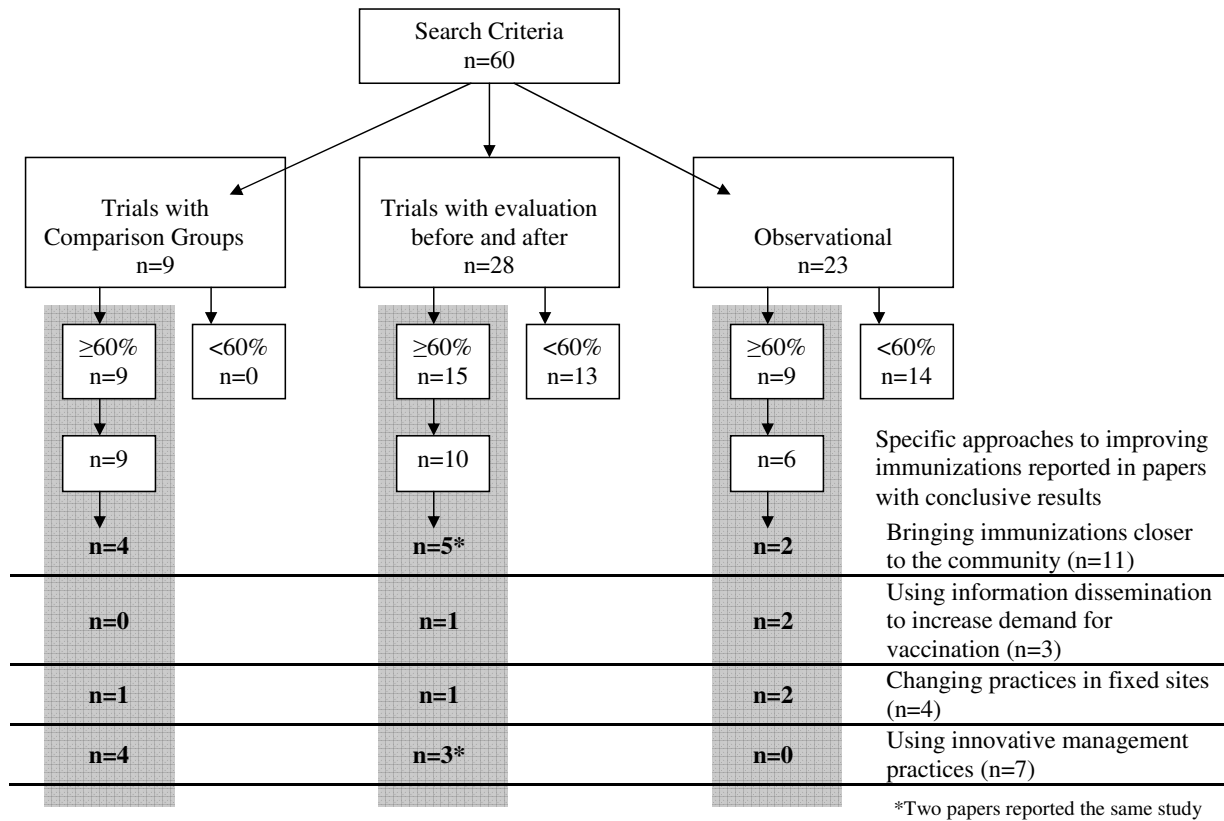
Search Criteria
n=60

Trials with Comparison Groups
n=9

Trials with evaluation before and after
n=28

Observational
n=23

≥60%
n=9

<60%
n=0

≥60%
n=15

<60%
n=13

≥60%
n=9

<60%
n=14

n=9

n=10

n=6

Specific approaches to improving immunizations reported in papers with conclusive results

n=4

n=5*

n=2

Bringing immunizations closer to the community (n=11)

n=0

n=1

n=2

Using information dissemination to increase demand for vaccination (n=3)

n=1

n=1

n=2

Changing practices in fixed sites (n=4)

n=4

n=3*

n=0

Using innovative management practices (n=7)

*Two papers reported the same study